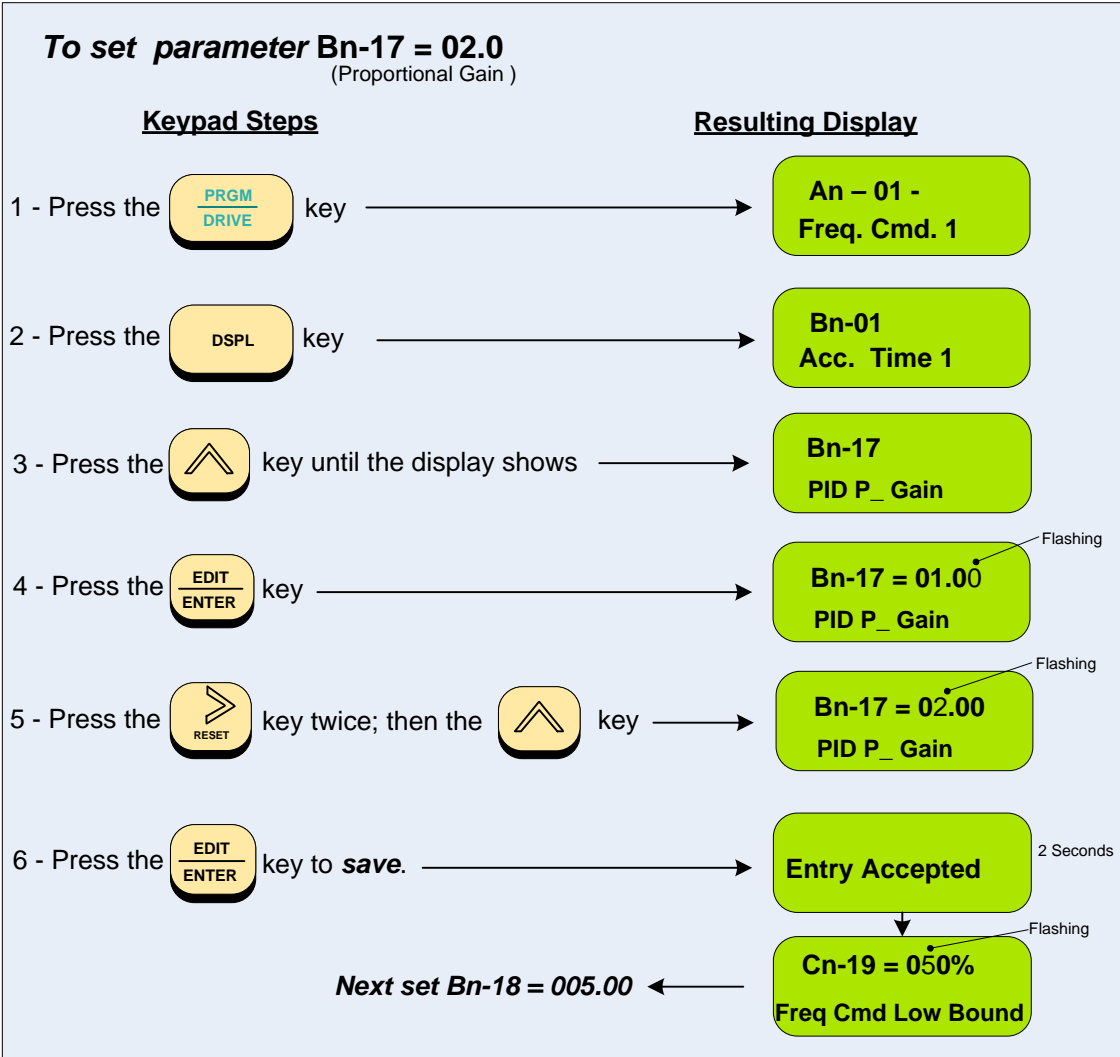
To set parameter Bn-17 = 02.0
(Proportional Gain )

Keypad Steps

Resulting Display

1 - Press the PRGM/DRIVE key

An – 01 -
Freq. Cmd. 1

2 - Press the DSPL key

Bn-01
Acc. Time 1

3 - Press the key until the display shows

Bn-17
PID P_ Gain

4 - Press the EDIT/ENTER key

Flashing

Bn-17 = 01.00
PID P_ Gain

5 - Press the RESET key twice; then the key

Flashing

Bn-17 = 02.00
PID P_ Gain

6 - Press the EDIT/ENTER key to save.

Entry Accepted

2 Seconds

Flashing

Cn-19 = 050%
Freq Cmd Low Bound

Next set Bn-18 = 005.00